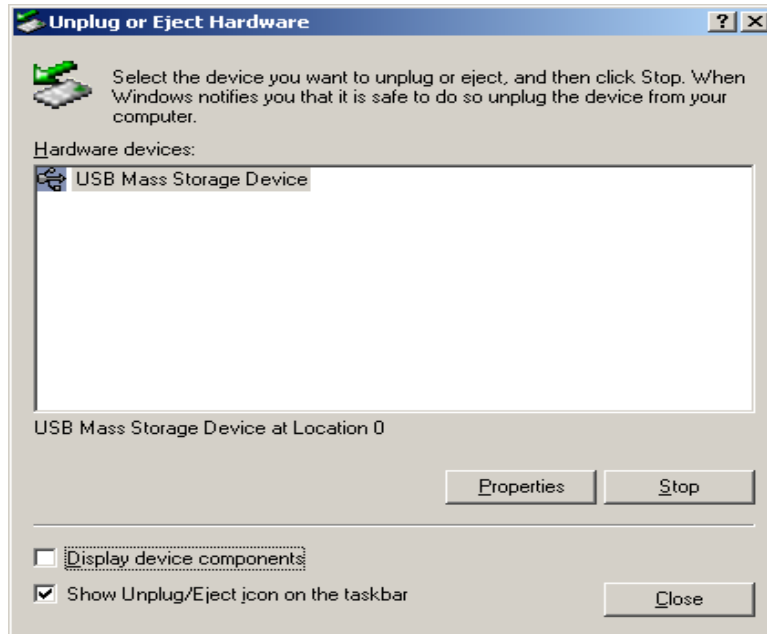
Unplug or Eject Hardware

?

X

Select the device you want to unplug or eject, and then click Stop. When Windows notifies you that it is safe to do so unplug the device from your computer.

Hardware devices:

USB Mass Storage Device

USB Mass Storage Device at Location 0

Properties

Stop

Display device components

Show Unplug/Eject icon on the taskbar

Close